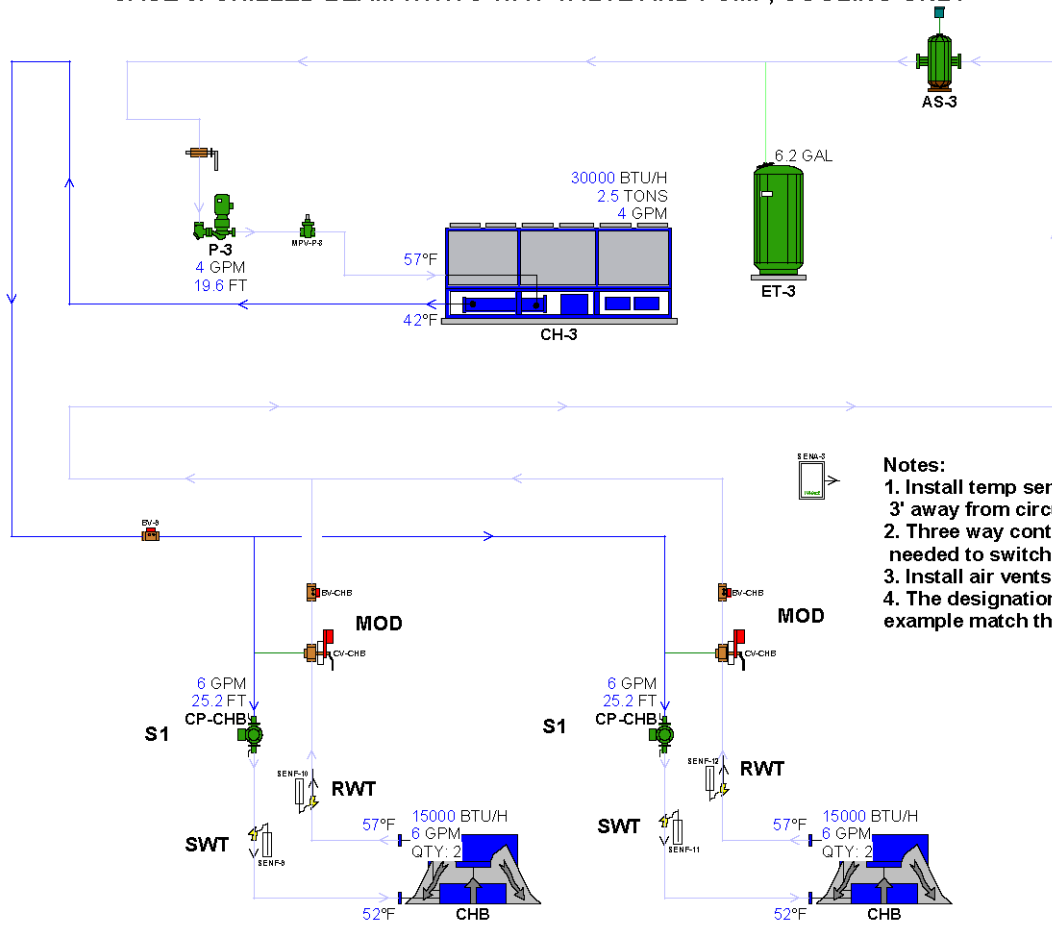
AS-3

6.2 GAL

ET-3

30000 BTU/H
2.5 TONS
4 GPM

P-3
4 GPM
19.6 FT

MPV-P-3

57°F

42°F

CH-3

SENA-3

Notes:
1. Install temp sen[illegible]
3' away from circ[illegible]
2. Three way cont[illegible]
needed to switch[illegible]
3. Install air vents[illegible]
4. The designation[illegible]
example match th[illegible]

BV-8

BV-CHB

MOD

CV-CHB

6 GPM
25.2 FT
CP-CHB

S1

SENF-10

RWT

SWT

SENF-9

57°F

15000 BTU/H
6 GPM
QTY: 2

52°F

CHB

BV-CHB

MOD

CV-CHB

6 GPM
25.2 FT
CP-CHB

S1

SENF-12

RWT

SWT

SENF-11

57°F

15000 BTU/H
6 GPM
QTY: 2

52°F

CHB